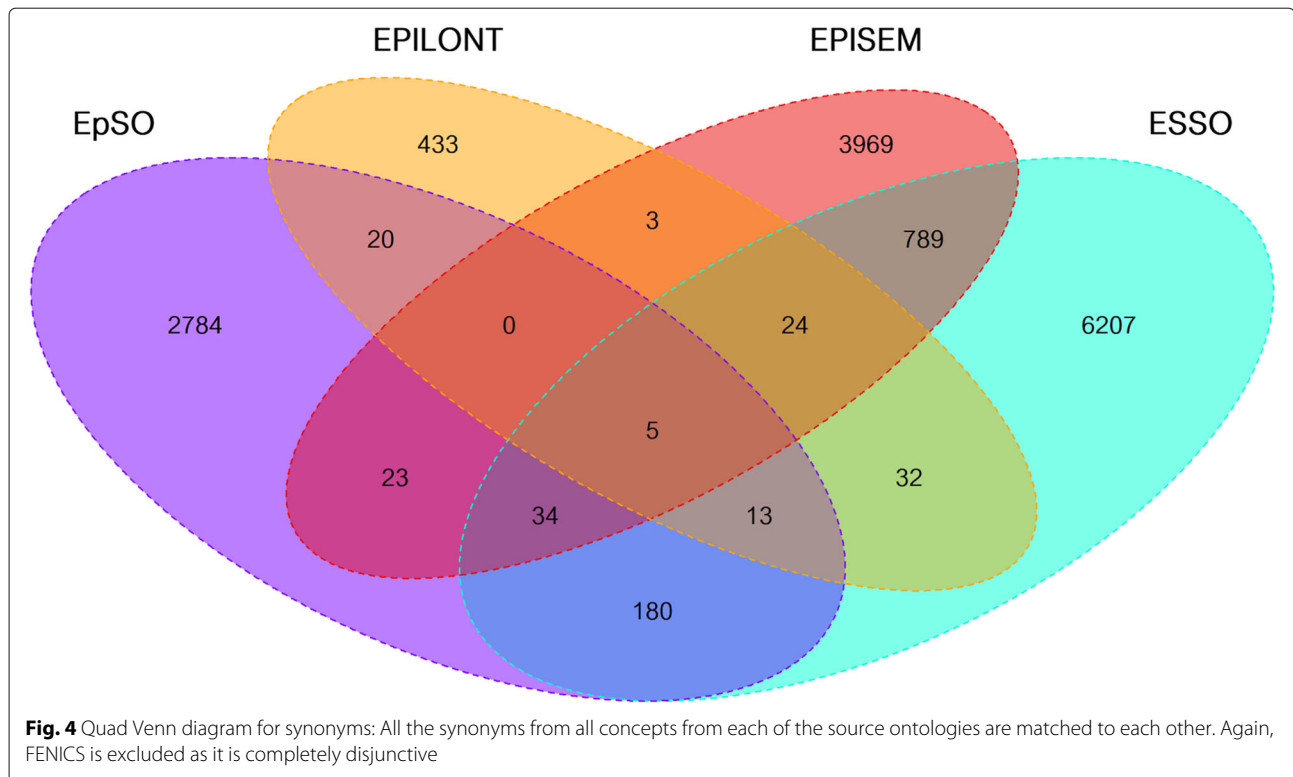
EPILONT

EPISEM

EpSO

ESSO

433

3969

3

20

789

2784

0

24

6207

5

23

32

34

13

180

**Fig. 4** Quad Venn diagram for synonyms: All the synonyms from all concepts from each of the source ontologies are matched to each other. Again, FENICS is excluded as it is completely disjunctive